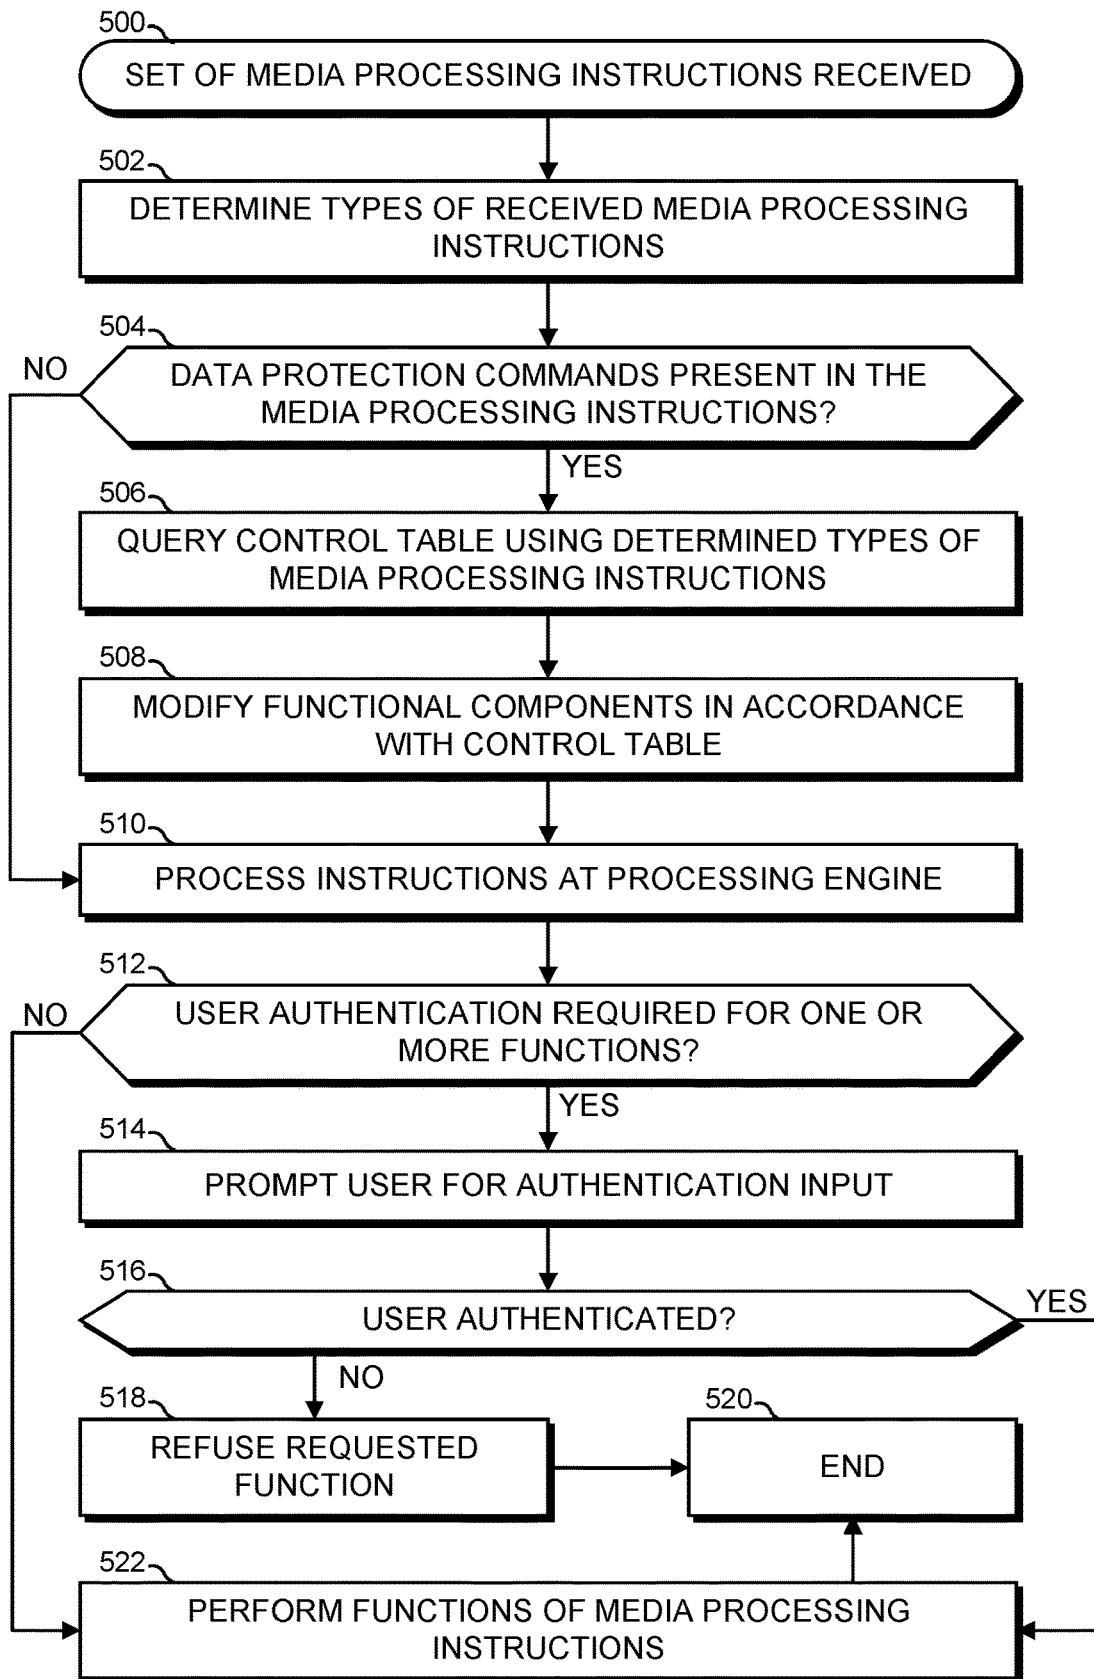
500

SET OF MEDIA PROCESSING INSTRUCTIONS RECEIVED

502

DETERMINE TYPES OF RECEIVED MEDIA PROCESSING INSTRUCTIONS

504

NO

DATA PROTECTION COMMANDS PRESENT IN THE MEDIA PROCESSING INSTRUCTIONS?

YES

506

QUERY CONTROL TABLE USING DETERMINED TYPES OF MEDIA PROCESSING INSTRUCTIONS

508

MODIFY FUNCTIONAL COMPONENTS IN ACCORDANCE WITH CONTROL TABLE

510

PROCESS INSTRUCTIONS AT PROCESSING ENGINE

512

NO

USER AUTHENTICATION REQUIRED FOR ONE OR MORE FUNCTIONS?

YES

514

PROMPT USER FOR AUTHENTICATION INPUT

516

USER AUTHENTICATED?

YES

NO

518

REFUSE REQUESTED FUNCTION

520

END

522

PERFORM FUNCTIONS OF MEDIA PROCESSING INSTRUCTIONS